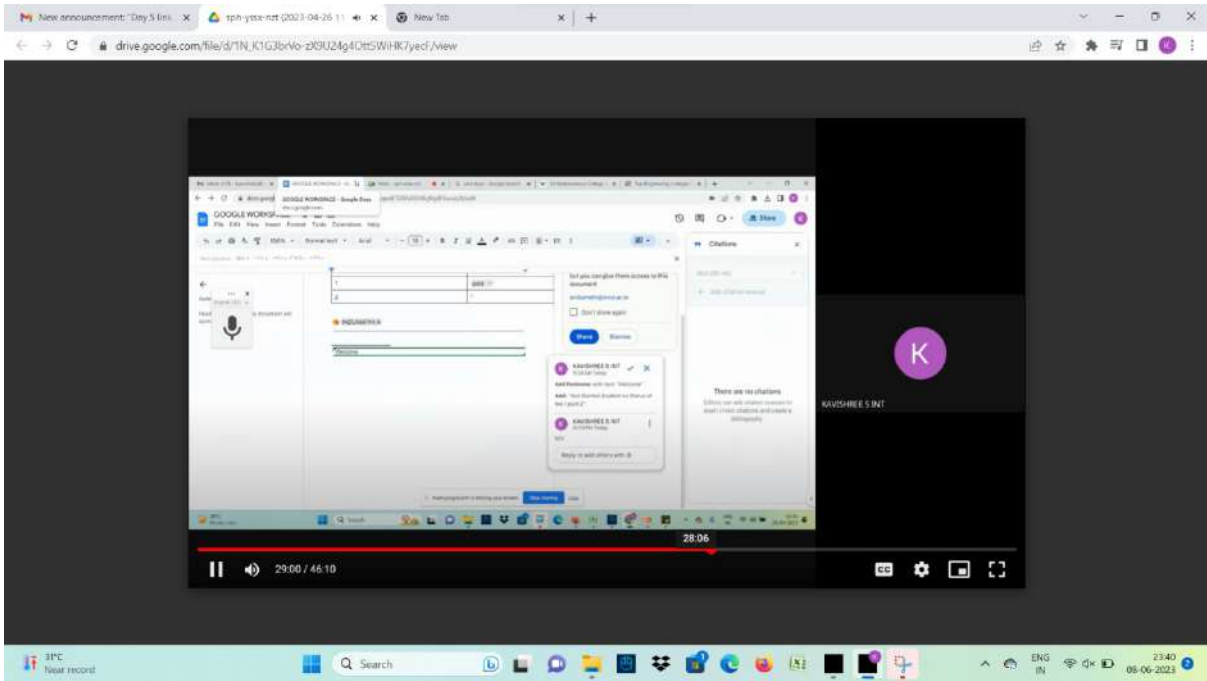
New announcement: "Day 5 lin ×
sph-ysss-nzt (2023-04-26 11 ×
New Tab ×
+

drive.google.com/file/d/1N_K1G3brVo-zX9U24g4OttSWiHK7yecF/view

GOOGLE WORKSPACE
File Edit View Insert Format Tools Extensions Help

Share

Citations

INDUMATHI A

Welcome

Don't show again

Share

KAVISHREE S INT

KAVISHREE S INT

There are no citations

K

KAVISHREE S INT

28:06

29:00 / 46:10

31°C
Near record

Search

ENG
IN

23:40
08-06-2023